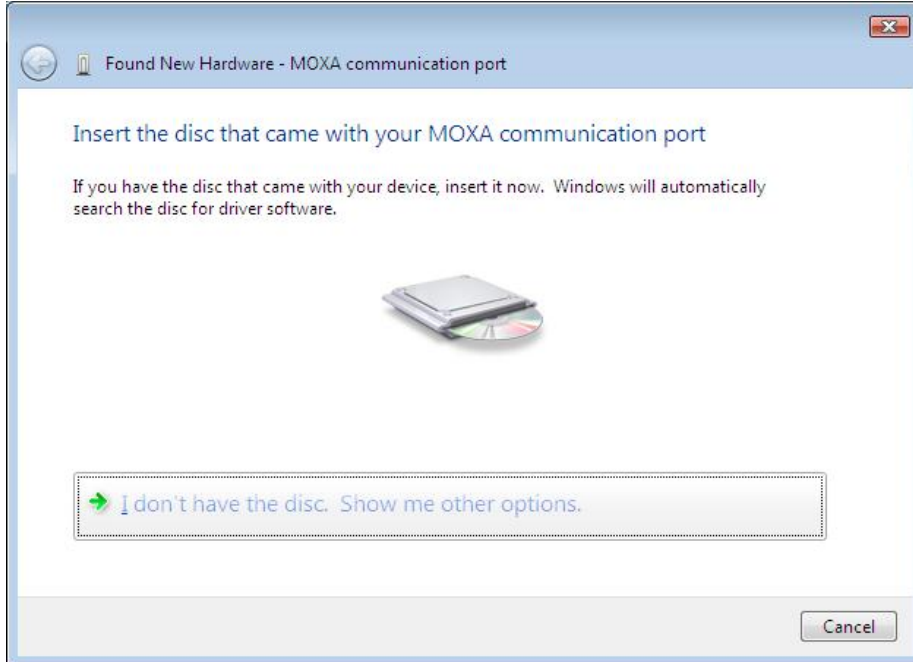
Found New Hardware - MOXA communication port

Insert the disc that came with your MOXA communication port

If you have the disc that came with your device, insert it now. Windows will automatically search the disc for driver software.

I don't have the disc. Show me other options.

Cancel